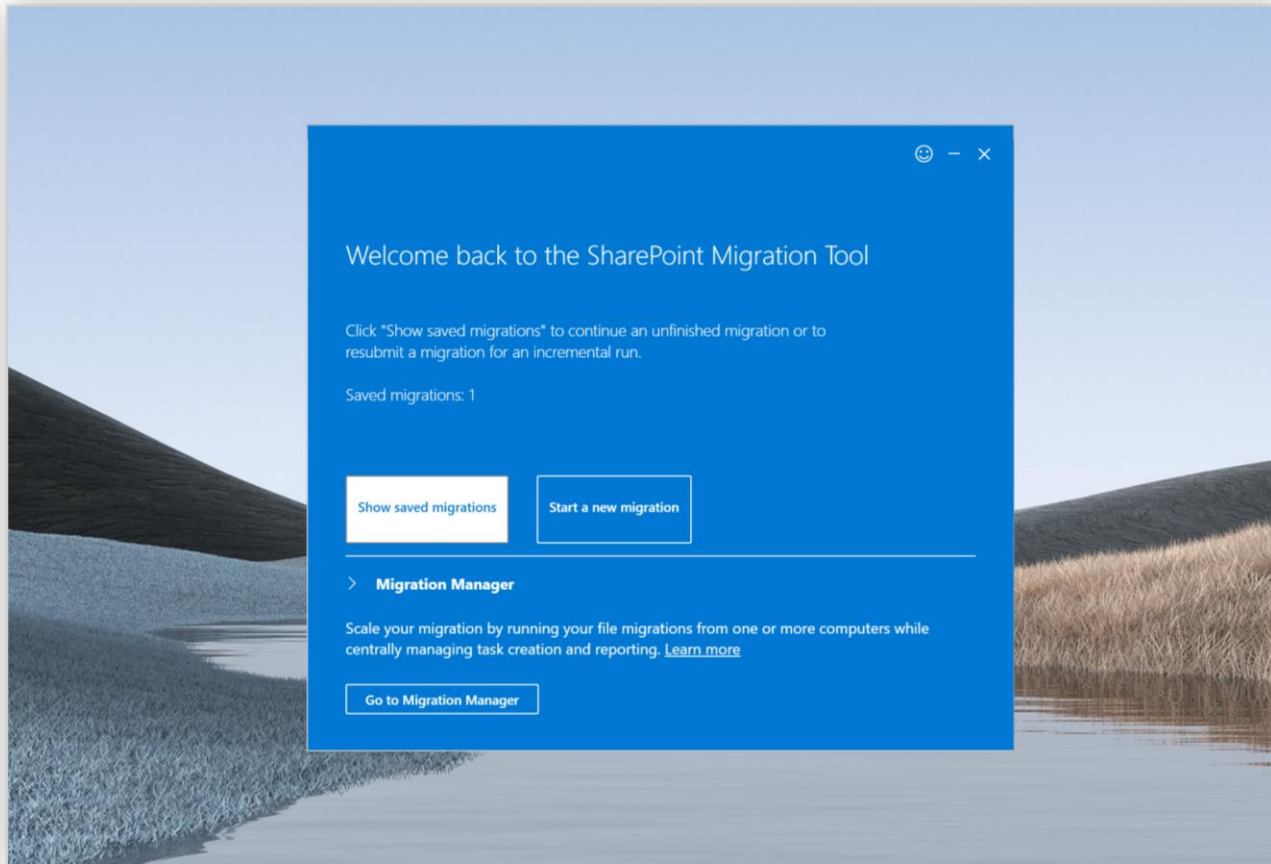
Welcome back to the SharePoint Migration Tool

Click "Show saved migrations" to continue an unfinished migration or to resubmit a migration for an incremental run.

Saved migrations: 1

Show saved migrations

Start a new migration

> Migration Manager

Scale your migration by running your file migrations from one or more computers while centrally managing task creation and reporting. Learn more

Go to Migration Manager